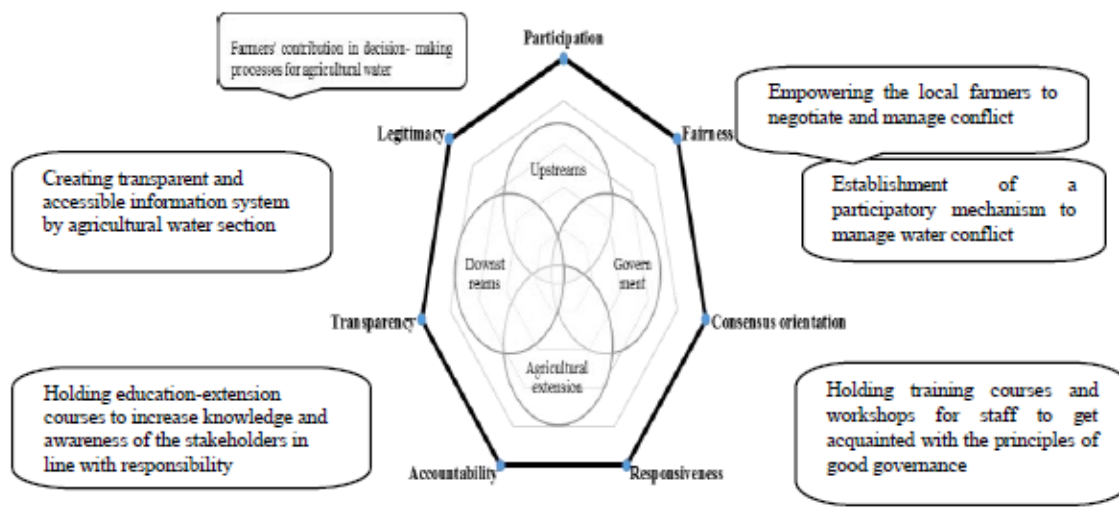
Farmers' contribution in decision- making processes for agricultural water

Participation

Empowering the local farmers to negotiate and manage conflict

Legitimacy

Fairness

Creating transparent and accessible information system by agricultural water section

Establishment of a participatory mechanism to manage water conflict

Upstreams

Downstreams

Government

Agricultural extension

Transparency

Consensus orientation

Holding education-extension courses to increase knowledge and awareness of the stakeholders in line with responsibility

Holding training courses and workshops for staff to get acquainted with the principles of good governance

Accountability

Responsiveness